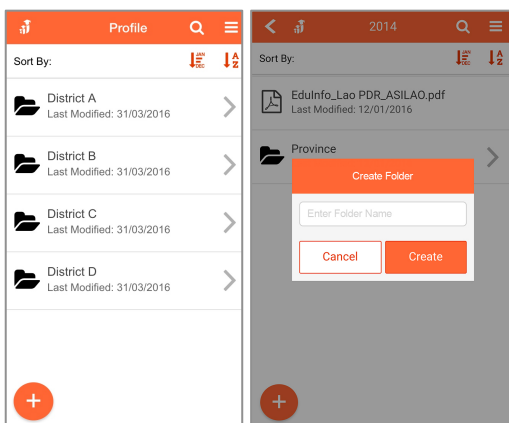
Profile

Sort By:

JAN DEC

A Z

District A
Last Modified: 31/03/2016

District B
Last Modified: 31/03/2016

District C
Last Modified: 31/03/2016

District D
Last Modified: 31/03/2016

+

2014

Sort By:

JAN DEC

A Z

EduInfo_Lao PDR_ASILAO.pdf
Last Modified: 12/01/2016

Province

Create Folder

Enter Folder Name

Cancel

Create

+